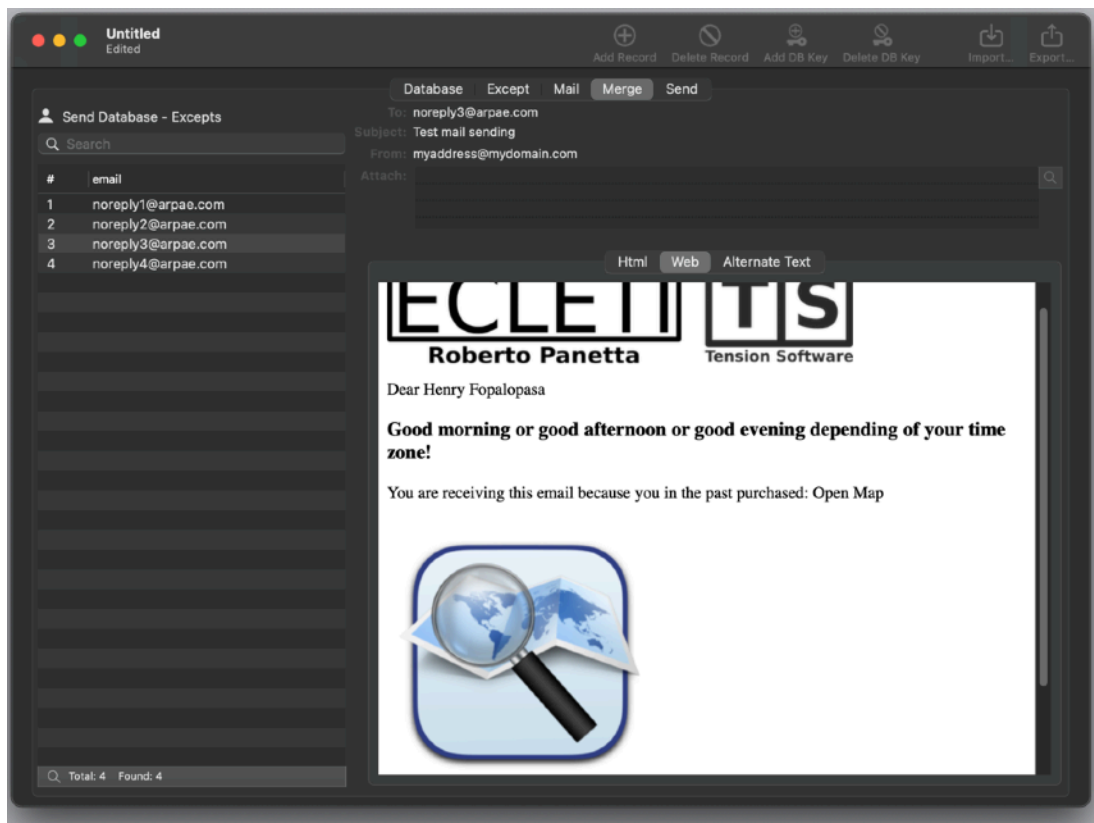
Untitled
Edited

Add Record Delete Record Add DB Key Delete DB Key Import… Export…

Database Except Mail Merge Send

Send Database - Excepts

Search

| # | email |
|---|---|
| 1 | noreply1@arpae.com |
| 2 | noreply2@arpae.com |
| 3 | noreply3@arpae.com |
| 4 | noreply4@arpae.com |

Total: 4 Found: 4

To: noreply3@arpae.com
Subject: Test mail sending
From: myaddress@mydomain.com
Attach:

Html Web Alternate Text

ECLETTI TS
Roberto Panetta Tension Software

Dear Henry Fopalopasa

Good morning or good afternoon or good evening depending of your time zone!

You are receiving this email because you in the past purchased: Open Map